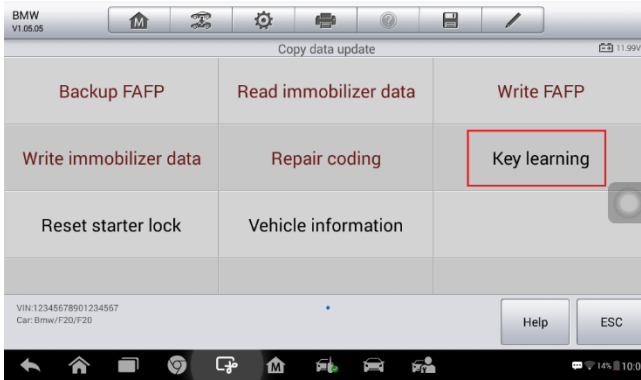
BMW
V1.05.05

Copy data update

11.99V

| Backup FAFP | Read immobilizer data | Write FAFP |
|---|---|---|
| Write immobilizer data | Repair coding | Key learning |
| Reset starter lock | Vehicle information | |

VIN:12345678901234567
Car:Bmw/F20/F20

Help

ESC

14% 10:0